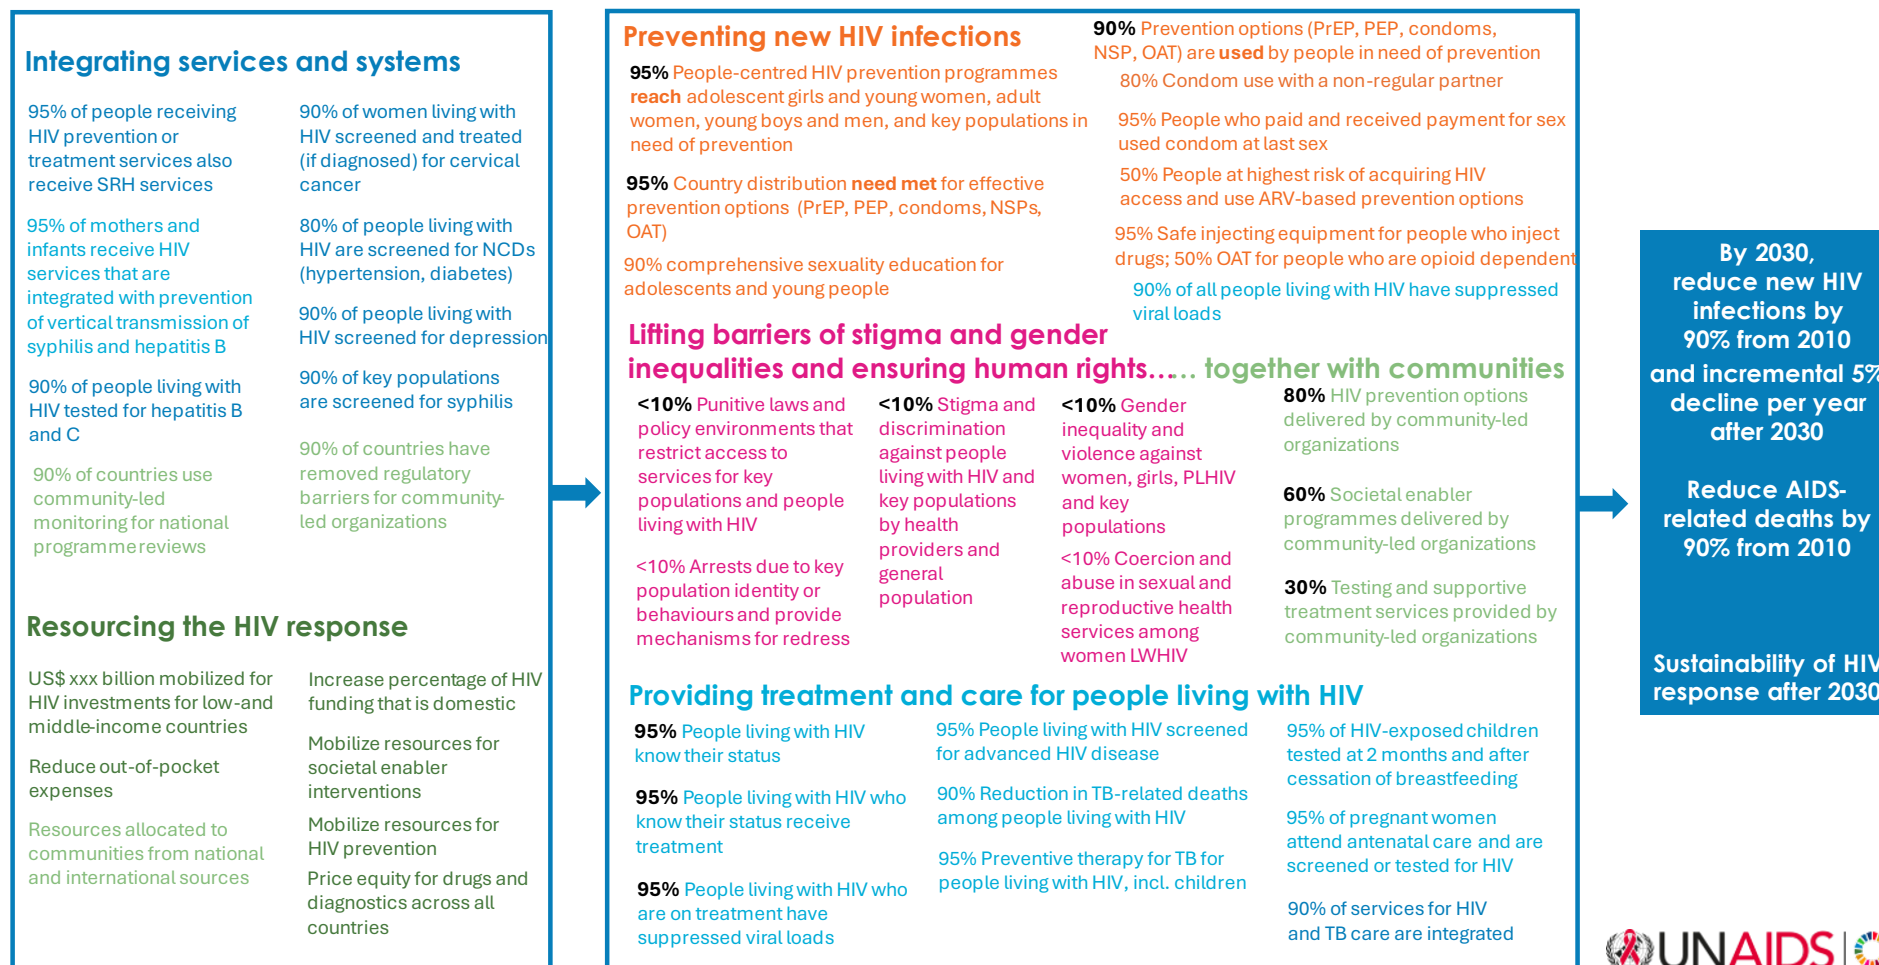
Integrating services and systems

95% of people receiving HIV prevention or treatment services also receive SRH services

90% of women living with HIV screened and treated (if diagnosed) for cervical cancer

95% of mothers and infants receive HIV services that are integrated with prevention of vertical transmission of syphilis and hepatitis B

80% of people living with HIV are screened for NCDs (hypertension, diabetes)

90% of people living with HIV screened for depression

90% of people living with HIV tested for hepatitis B and C

90% of key populations are screened for syphilis

90% of countries use community-led monitoring for national programme reviews

90% of countries have removed regulatory barriers for community-led organizations

Resourcing the HIV response

US$ xxx billion mobilized for HIV investments for low-and middle-income countries

Increase percentage of HIV funding that is domestic

Reduce out-of-pocket expenses

Mobilize resources for societal enabler interventions

Resources allocated to communities from national and international sources

Mobilize resources for HIV prevention

Price equity for drugs and diagnostics across all countries

Preventing new HIV infections

95% People-centred HIV prevention programmes reach adolescent girls and young women, adult women, young boys and men, and key populations in need of prevention

95% Country distribution need met for effective prevention options (PrEP, PEP, condoms, NSPs, OAT)

90% comprehensive sexuality education for adolescents and young people

90% Prevention options (PrEP, PEP, condoms, NSP, OAT) are used by people in need of prevention

80% Condom use with a non-regular partner

95% People who paid and received payment for sex used condom at last sex

50% People at highest risk of acquiring HIV access and use ARV-based prevention options

95% Safe injecting equipment for people who inject drugs; 50% OAT for people who are opioid dependent

90% of all people living with HIV have suppressed viral loads

Lifting barriers of stigma and gender inequalities and ensuring human rights…… together with communities

<10% Punitive laws and policy environments that restrict access to services for key populations and people living with HIV

<10% Stigma and discrimination against people living with HIV and key populations by health providers and general population

<10% Gender inequality and violence against women, girls, PLHIV and key populations

<10% Arrests due to key population identity or behaviours and provide mechanisms for redress

<10% Coercion and abuse in sexual and reproductive health services among women LWHIV

80% HIV prevention options delivered by community-led organizations

60% Societal enabler programmes delivered by community-led organizations

30% Testing and supportive treatment services provided by community-led organizations

Providing treatment and care for people living with HIV

95% People living with HIV know their status

95% People living with HIV who know their status receive treatment

95% People living with HIV who are on treatment have suppressed viral loads

95% People living with HIV screened for advanced HIV disease

90% Reduction in TB-related deaths among people living with HIV

95% Preventive therapy for TB for people living with HIV, incl. children

95% of HIV-exposed children tested at 2 months and after cessation of breastfeeding

95% of pregnant women attend antenatal care and are screened or tested for HIV

90% of services for HIV and TB care are integrated

By 2030, reduce new HIV infections by 90% from 2010 and incremental 5% decline per year after 2030

Reduce AIDS-related deaths by 90% from 2010

Sustainability of HIV response after 2030

UNAIDS